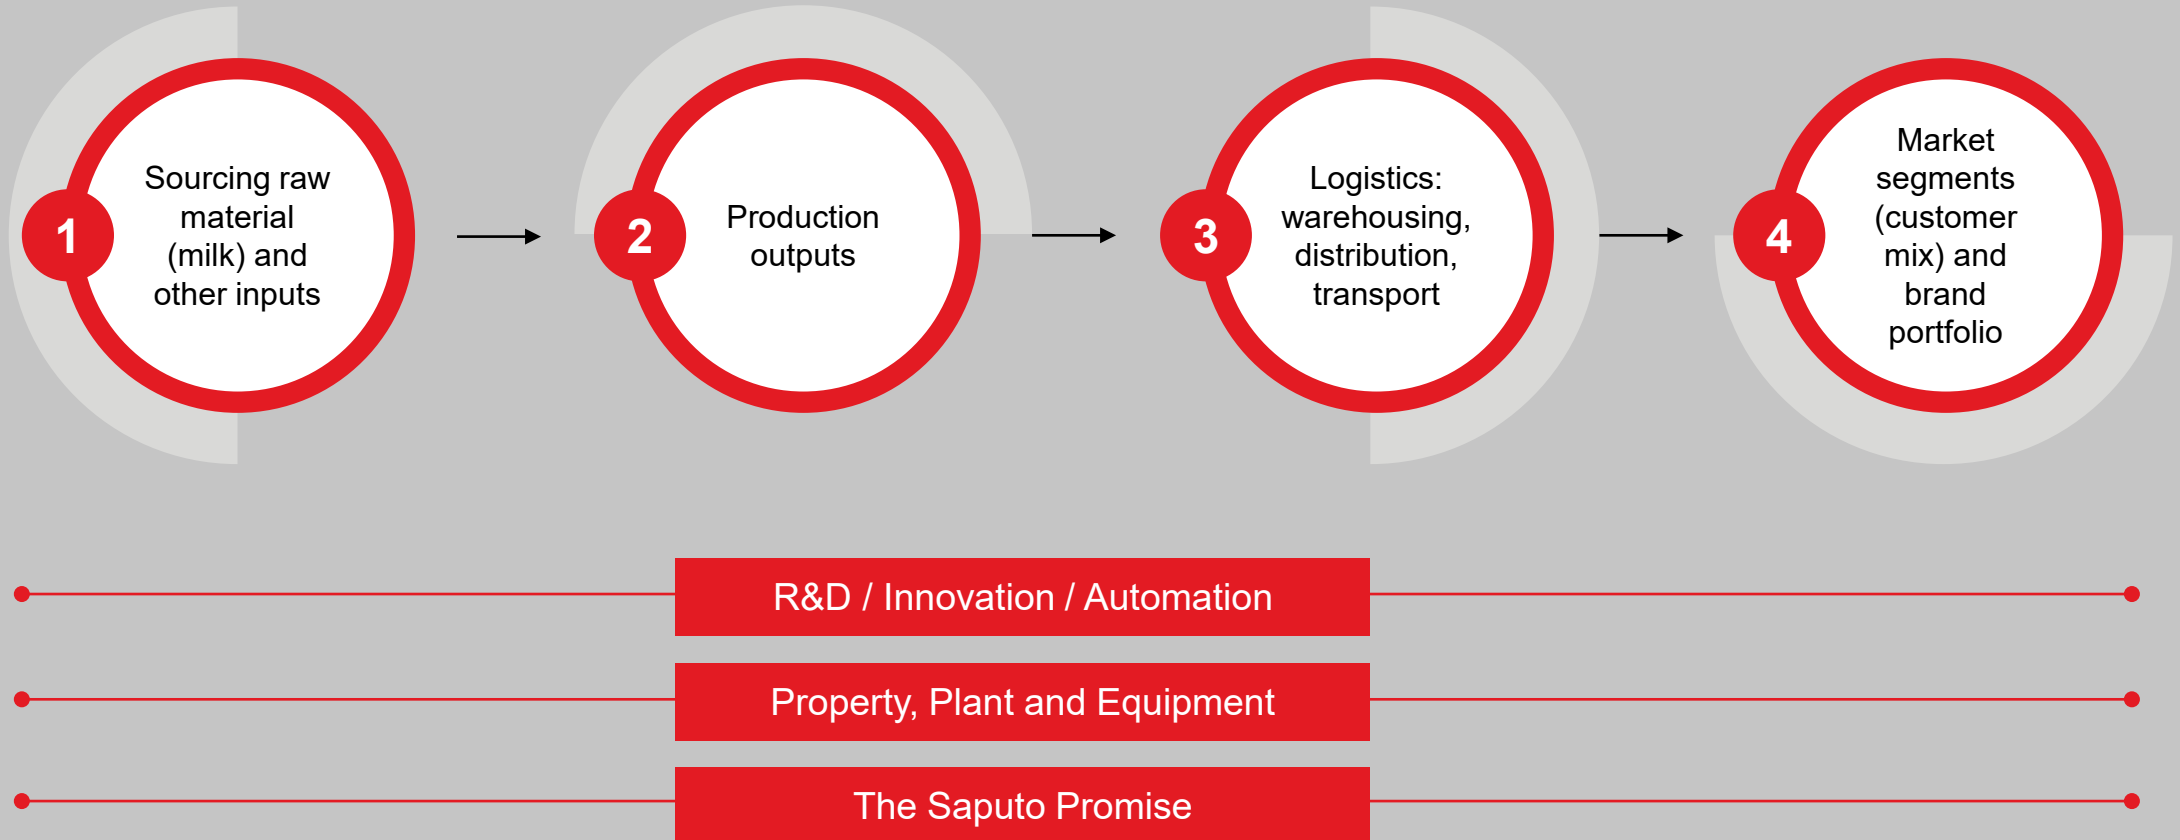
1
Sourcing raw material (milk) and other inputs

2
Production outputs

3
Logistics: warehousing, distribution, transport

4
Market segments (customer mix) and brand portfolio

R&D / Innovation / Automation

Property, Plant and Equipment

The Saputo Promise